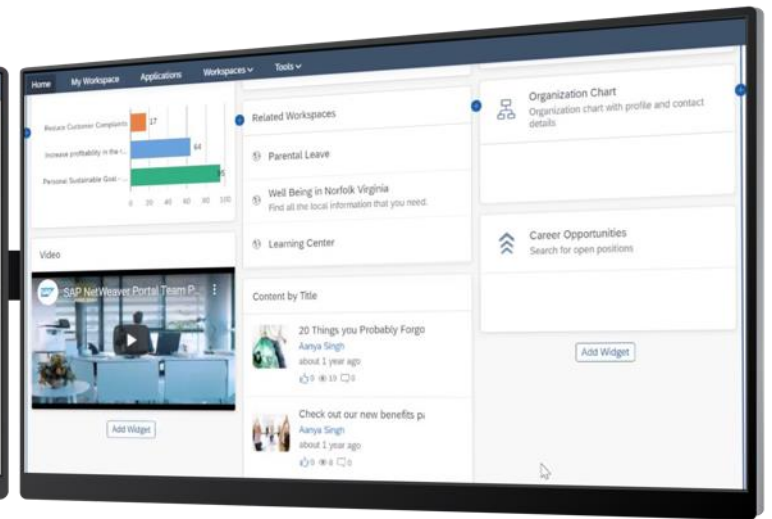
Home My Workspace Applications Workspaces Tools

Reduce Customer Complaints 17
Increase profitability in the r... 64
Personal Sustainable Goal -... 95
0 20 40 60 80 100

Video

SAP NetWeaver Portal Team P...

Add Widget

Related Workspaces

Parental Leave

Well Being in Norfolk Virginia
Find all the local information that you need.

Learning Center

Content by Title

20 Things you Probably Forgo
Aanya Singh
about 1 year ago
0 19 0

Check out our new benefits p
Aanya Singh
about 1 year ago
0 0 0

Organization Chart
Organization chart with profile and contact details

Career Opportunities
Search for open positions

Add Widget